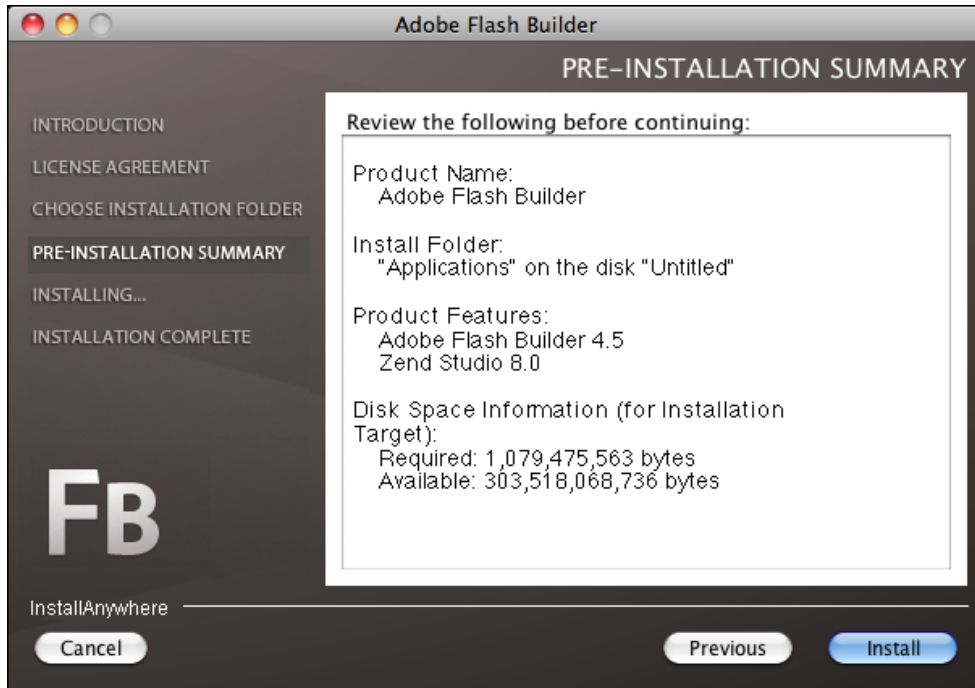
Adobe Flash Builder

PRE-INSTALLATION SUMMARY

INTRODUCTION
LICENSE AGREEMENT
CHOOSE INSTALLATION FOLDER
PRE-INSTALLATION SUMMARY
INSTALLING...
INSTALLATION COMPLETE

Review the following before continuing:

Product Name:
Adobe Flash Builder

Install Folder:
"Applications" on the disk "Untitled"

Product Features:
Adobe Flash Builder 4.5
Zend Studio 8.0

Disk Space Information (for Installation Target):
Required: 1,079,475,563 bytes
Available: 303,518,068,736 bytes

FB

InstallAnywhere

Cancel

Previous

Install